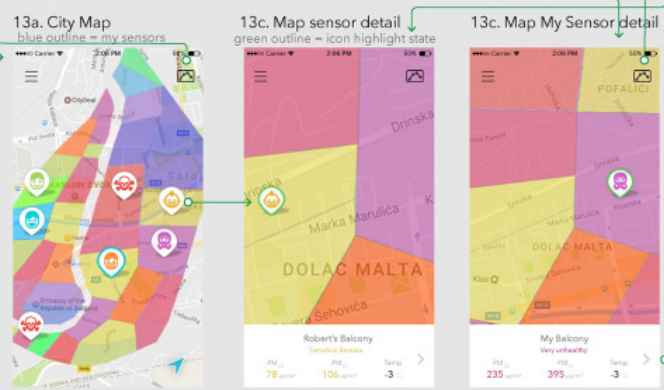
13a. City Map
blue outline = my sensors

•••oo Carrier 2:06 PM 50%

CityDeal

Embassy of the Republic of Bulgaria

13c. Map sensor detail
green outline = icon highlight state

•••oo Carrier 2:06 PM 50%

Drinska

Marka Marulića

DOLAC MALTA

Sehovića

Robert's Balcony
Sensitive Beware
PM 78 | PM 106 | Temp -3

13c. Map My Sensor detail

•••oo Carrier 2:06 PM 50%

POFALIĆI

DOLAC MALTA

Klas

My Balcony
Very unhealthy
PM 235 | PM 395 | Temp -3